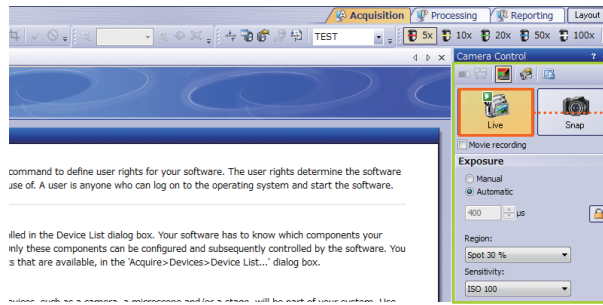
Acquisition Processing Reporting Layout

TEST 5x 10x 20x 50x 100x

Camera Control ?

Live Snap

Movie recording

Exposure

Manual
Automatic

400 µs

Region:
Spot 30 %

Sensitivity:
ISO 100

command to define user rights for your software. The user rights determine the software use of. A user is anyone who can log on to the operating system and start the software.

alled in the Device List dialog box. Your software has to know which components your nly these components can be configured and subsequently controlled by the software. You s that are available, in the 'Acquire>Devices>Device List...' dialog box.

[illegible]